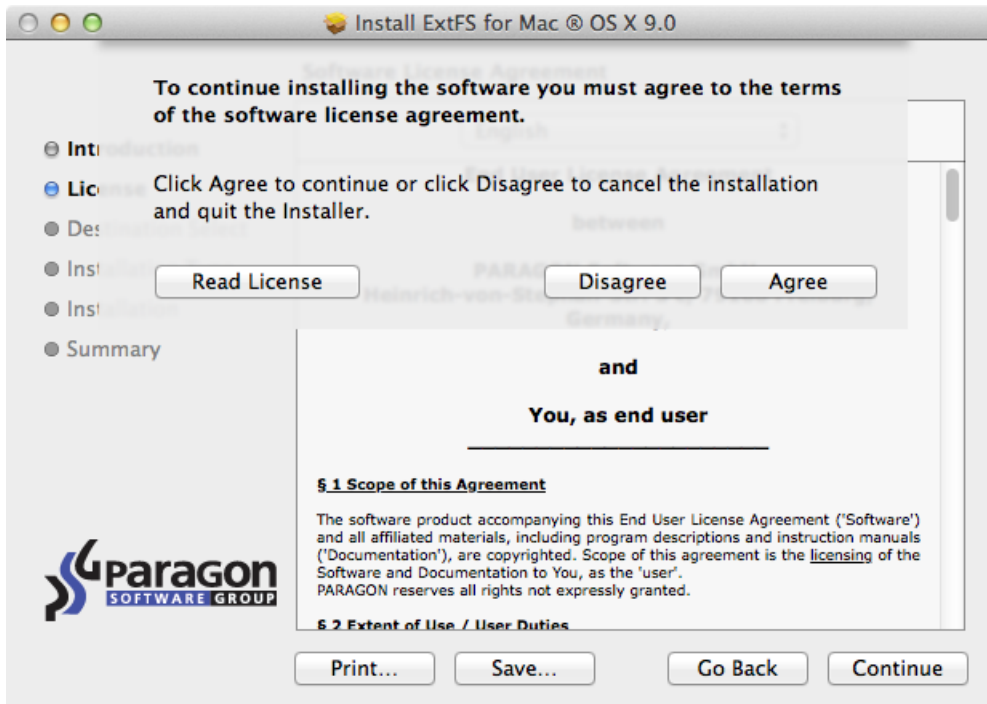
Install ExtFS for Mac ® OS X 9.0

To continue installing the software you must agree to the terms of the software license agreement.

Click Agree to continue or click Disagree to cancel the installation and quit the Installer.

Read License

Disagree

Agree

Intr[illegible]

Lic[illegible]

Des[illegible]

Inst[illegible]

Inst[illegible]

Summary

and

You, as end user

§ 1 Scope of this Agreement

The software product accompanying this End User License Agreement ('Software') and all affiliated materials, including program descriptions and instruction manuals ('Documentation'), are copyrighted. Scope of this agreement is the licensing of the Software and Documentation to You, as the 'user'.
PARAGON reserves all rights not expressly granted.

§ 2 Extent of Use / User Duties

paragon SOFTWARE GROUP

Print...

Save...

Go Back

Continue